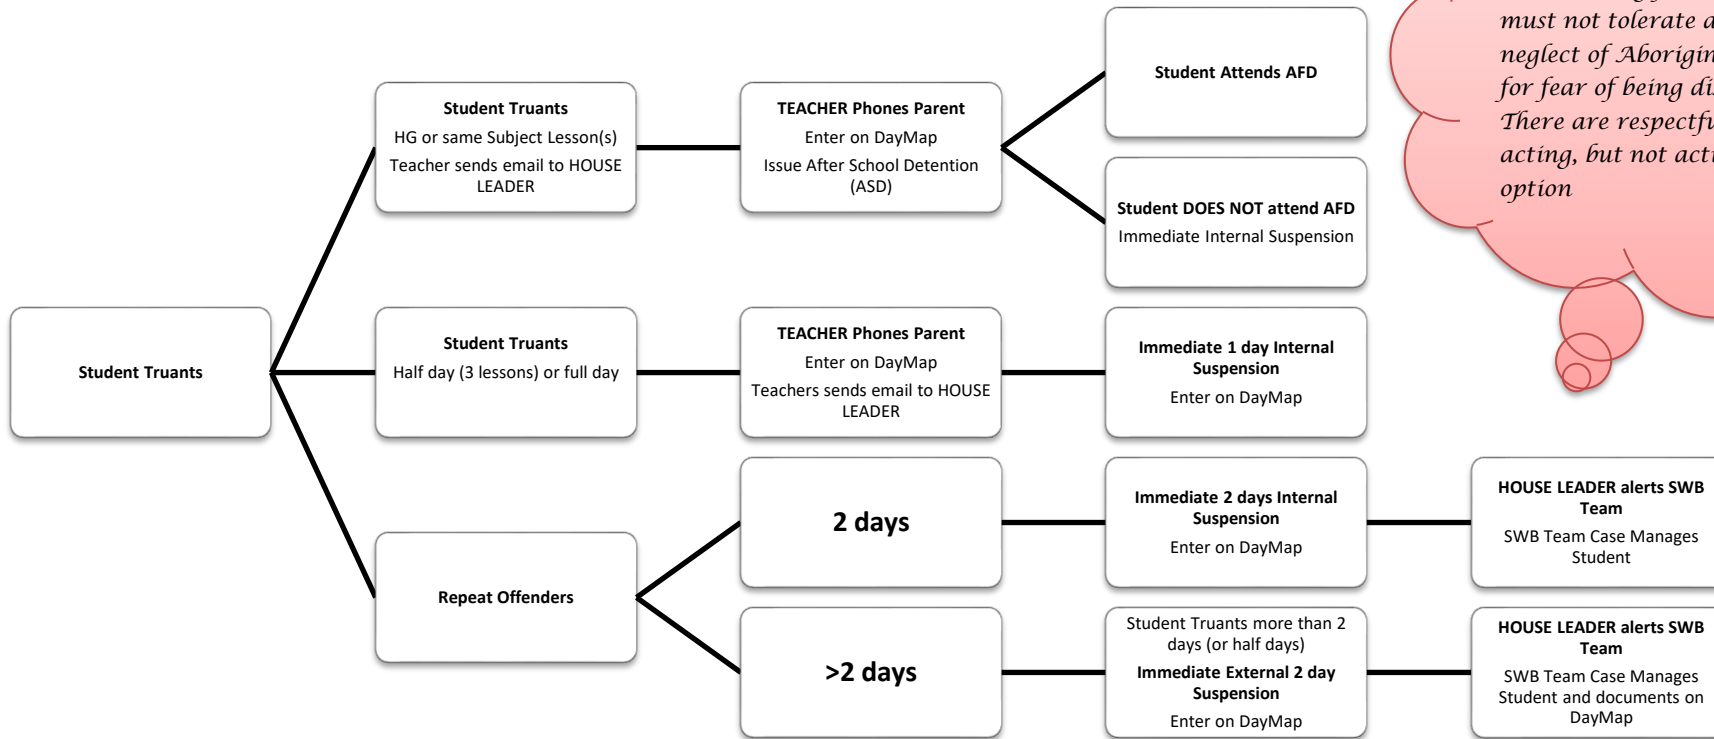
Student Truants

Student Truants
HG or same Subject Lesson(s)
Teacher sends email to HOUSE LEADER

TEACHER Phones Parent
Enter on DayMap
Issue After School Detention (ASD)

Student Attends AFD

Student DOES NOT attend AFD
Immediate Internal Suspension

Student Truants
Half day (3 lessons) or full day

TEACHER Phones Parent
Enter on DayMap
Teachers sends email to HOUSE LEADER

Immediate 1 day Internal Suspension
Enter on DayMap

Repeat Offenders

2 days

Immediate 2 days Internal Suspension
Enter on DayMap

HOUSE LEADER alerts SWB Team
SWB Team Case Manages Student

>2 days

Student Truants more than 2 days (or half days)
Immediate External 2 day Suspension
Enter on DayMap

HOUSE LEADER alerts SWB Team
SWB Team Case Manages Student and documents on DayMap

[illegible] must not tolerate a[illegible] neglect of Aborigin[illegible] for fear of being di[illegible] There are respectf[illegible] acting, but not acti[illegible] option